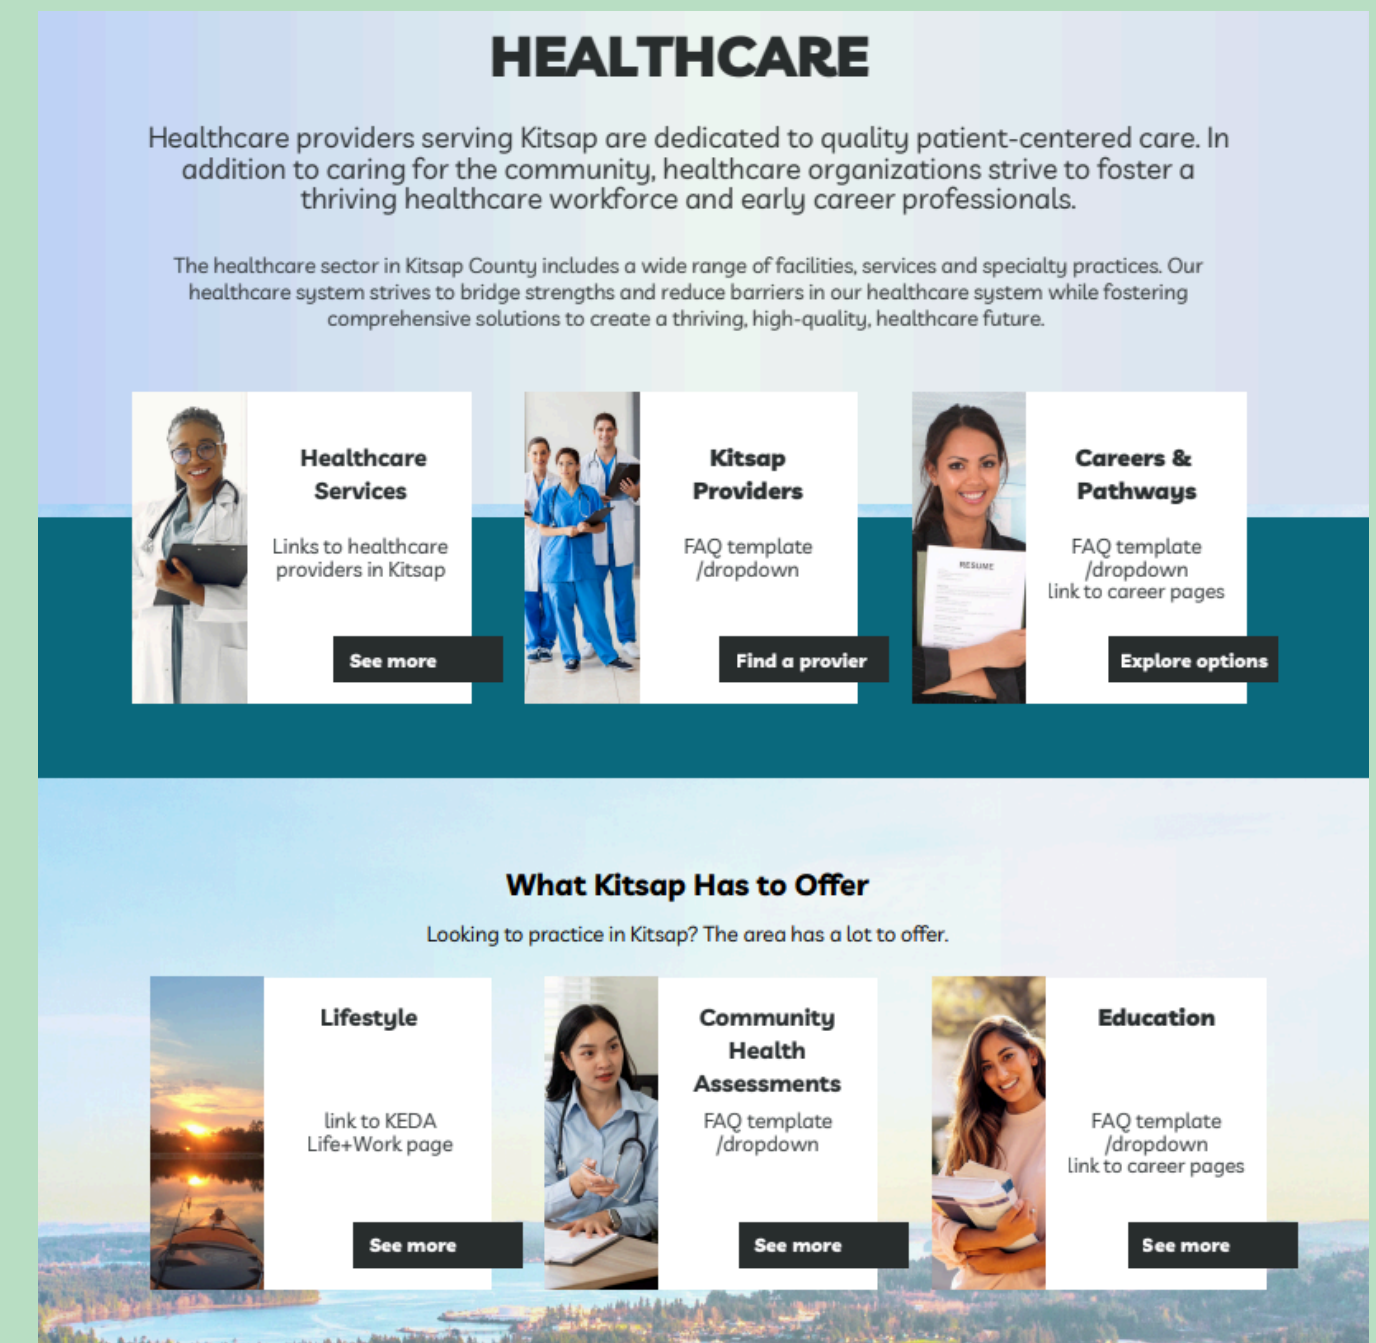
HEALTHCARE

Healthcare providers serving Kitsap are dedicated to quality patient-centered care. In addition to caring for the community, healthcare organizations strive to foster a thriving healthcare workforce and early career professionals.

The healthcare sector in Kitsap County includes a wide range of facilities, services and specialty practices. Our healthcare system strives to bridge strengths and reduce barriers in our healthcare system while fostering comprehensive solutions to create a thriving, high-quality, healthcare future.

Healthcare Services

Links to healthcare providers in Kitsap

See more

Kitsap Providers

FAQ template /dropdown

Find a provier

RESUME

Careers & Pathways

FAQ template /dropdown
link to career pages

Explore options

What Kitsap Has to Offer

Looking to practice in Kitsap? The area has a lot to offer.

Lifestyle

link to KEDA Life+Work page

See more

Community Health Assessments

FAQ template /dropdown

See more

Education

FAQ template /dropdown
link to career pages

See more